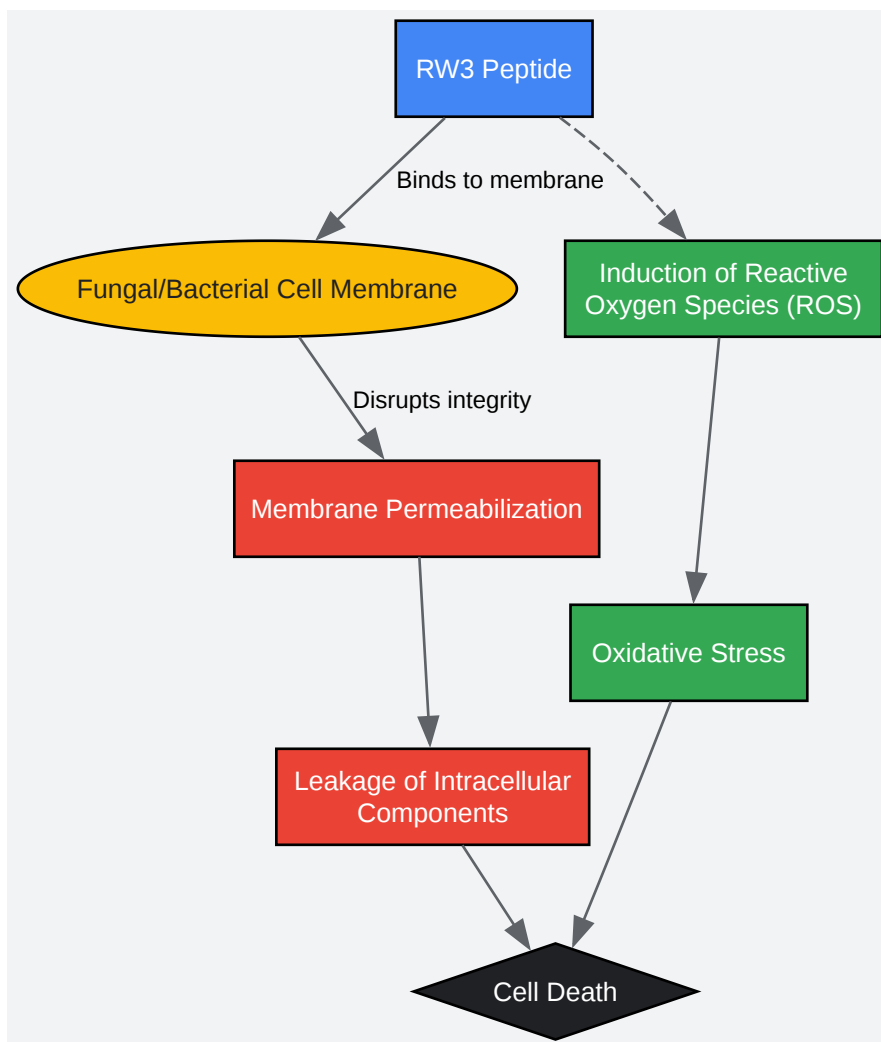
RW3 Peptide

Binds to membrane

Fungal/Bacterial Cell Membrane

Induction of Reactive Oxygen Species (ROS)

Disrupts integrity

Membrane Permeabilization

Oxidative Stress

Leakage of Intracellular Components

Cell Death